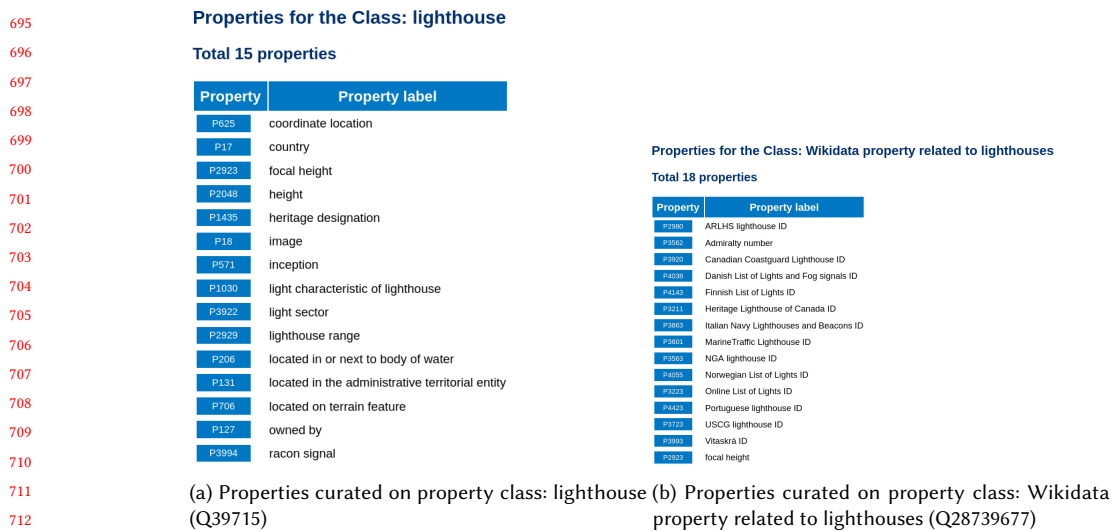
695
696
697
698
699
700
701
702
703
704
705
706
707
708
709
710
711
712

Properties for the Class: lighthouse

Total 15 properties

| Property | Property label |
|---|---|
| P625 | coordinate location |
| P17 | country |
| P2923 | focal height |
| P2048 | height |
| P1435 | heritage designation |
| P18 | image |
| P571 | inception |
| P1030 | light characteristic of lighthouse |
| P3922 | light sector |
| P2929 | lighthouse range |
| P206 | located in or next to body of water |
| P131 | located in the administrative territorial entity |
| P706 | located on terrain feature |
| P127 | owned by |
| P3994 | racon signal |

(a) Properties curated on property class: lighthouse (Q39715)

Properties for the Class: Wikidata property related to lighthouses

Total 18 properties

| Property | Property label |
|---|---|
| P2980 | ARLHS lighthouse ID |
| P3562 | Admiralty number |
| P3920 | Canadian Coastguard Lighthouse ID |
| P4038 | Danish List of Lights and Fog signals ID |
| P4143 | Finnish List of Lights ID |
| P3211 | Heritage Lighthouse of Canada ID |
| P3863 | Italian Navy Lighthouses and Beacons ID |
| P3601 | MarineTraffic Lighthouse ID |
| P3563 | NGA lighthouse ID |
| P4055 | Norwegian List of Lights ID |
| P3223 | Online List of Lights ID |
| P4423 | Portuguese lighthouse ID |
| P3723 | USCG lighthouse ID |
| P3993 | Vitaskrá ID |
| P2923 | focal height |

(b) Properties curated on property class: Wikidata property related to lighthouses (Q28739677)